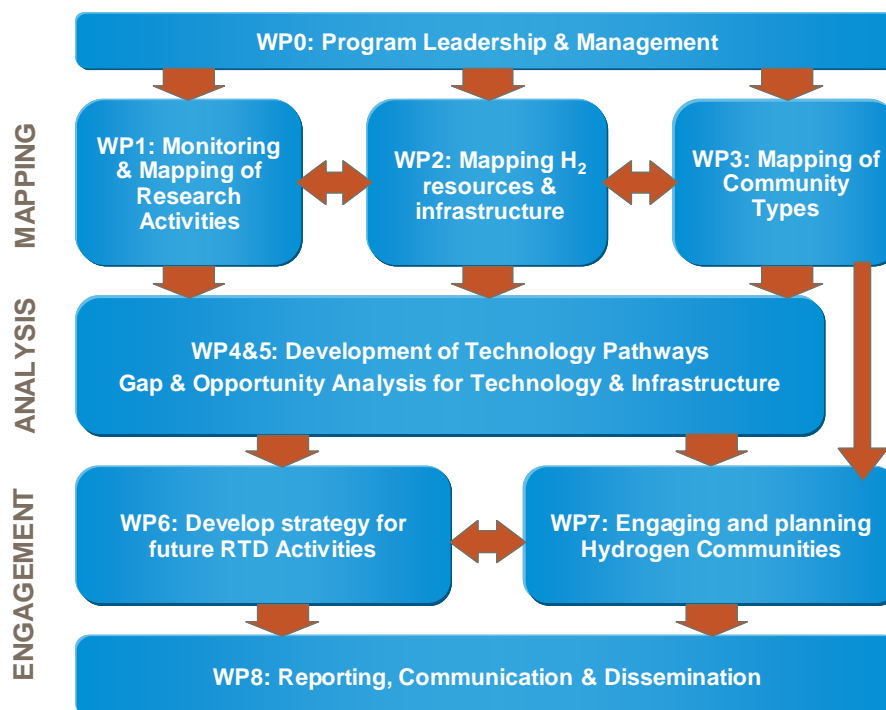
WP0: Program Leadership & Management

MAPPING

WP1: Monitoring & Mapping of Research Activities

WP2: Mapping $H_2$ resources & infrastructure

WP3: Mapping of Community Types

ANALYSIS

WP4&5: Development of Technology Pathways
Gap & Opportunity Analysis for Technology & Infrastructure

ENGAGEMENT

WP6: Develop strategy for future RTD Activities

WP7: Engaging and planning Hydrogen Communities

WP8: Reporting, Communication & Dissemination